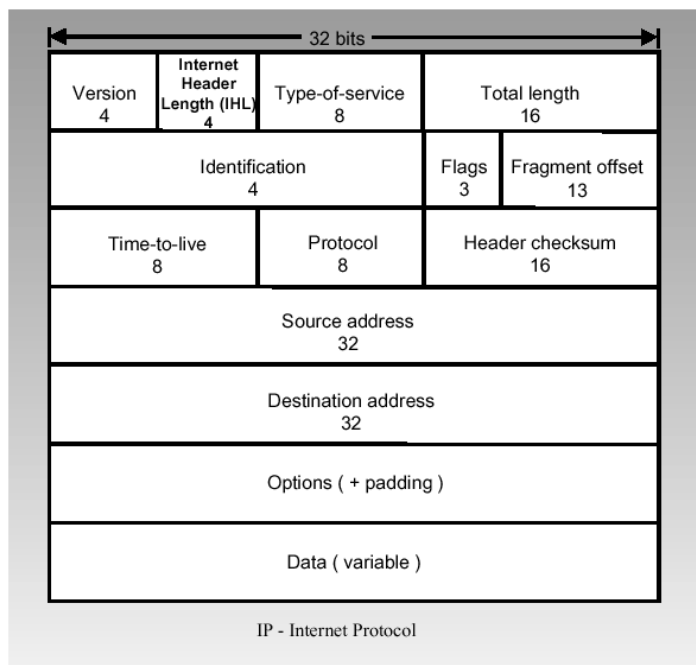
32 bits

| Version 4 | Internet Header Length (IHL) 4 | Type-of-service 8 | Total length 16 |
|---|---|---|---|
| Identification 4 | | Flags 3 | Fragment offset 13 |
| Time-to-live 8 | Protocol 8 | Header checksum 16 | |
| Source address 32 | | | |
| Destination address 32 | | | |
| Options ( + padding ) | | | |
| Data ( variable ) | | | |

IP - Internet Protocol